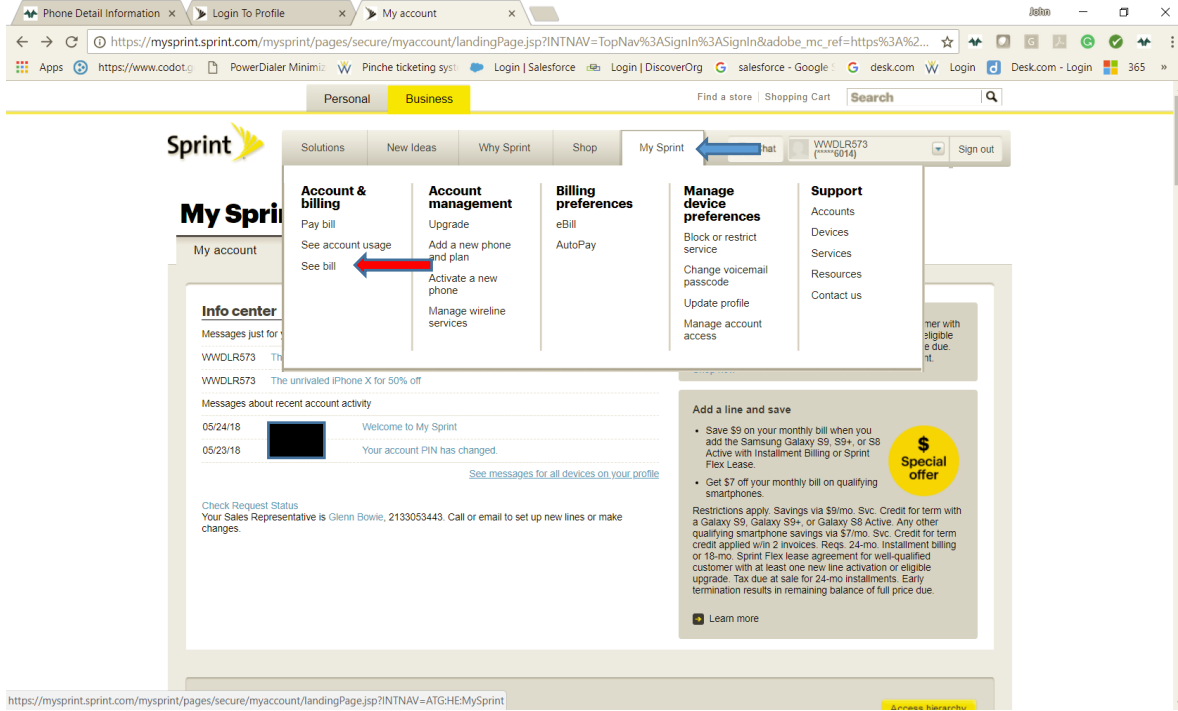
Phone Detail Information ×
Login To Profile ×
My account ×
John

https://mysprint.sprint.com/mysprint/pages/secure/myaccount/landingPage.jsp?INTNAV=TopNav%3ASignIn%3ASignIn&adobe_mc_ref=https%3A%2...

Apps https://www.codot.g PowerDialer Minimiz Pinche ticketing syst Login | Salesforce Login | DiscoverOrg salesforce - Google S desk.com Login Desk.com - Login 365 »

Personal Business
Find a store | Shopping Cart Search

Sprint
Solutions New Ideas Why Sprint Shop My Sprint
hat
WWDLR573 (*****6014)
Sign out

Account & billing
Pay bill
See account usage
See bill

Account management
Upgrade
Add a new phone and plan
Activate a new phone
Manage wireline services

Billing preferences
eBill
AutoPay

Manage device preferences
Block or restrict service
Change voicemail passcode
Update profile
Manage account access

Support
Accounts
Devices
Services
Resources
Contact us

My Sprin
My account

Info center
Messages just for
WWDLR573 Th
WWDLR573 The unrivaled iPhone X for 50% off
Messages about recent account activity
05/24/18 Welcome to My Sprint
05/23/18 Your account PIN has changed.
See messages for all devices on your profile

Check Request Status
Your Sales Representative is Glenn Bowie, 2133053443. Call or email to set up new lines or make changes.

mer with eligible e due. nt.

Add a line and save
• Save $9 on your monthly bill when you add the Samsung Galaxy S9, S9+, or S8 Active with Installment Billing or Sprint Flex Lease.
• Get $7 off your monthly bill on qualifying smartphones.
$ Special offer
Restrictions apply. Savings via $9/mo. Svc. Credit for term with a Galaxy S9, Galaxy S9+, or Galaxy S8 Active. Any other qualifying smartphone savings via $7/mo. Svc. Credit for term credit applied w/in 2 invoices. Reqs. 24-mo. Installment billing or 18-mo. Sprint Flex lease agreement for well-qualified customer with at least one new line activation or eligible upgrade. Tax due at sale for 24-mo installments. Early termination results in remaining balance of full price due.
Learn more

https://mysprint.sprint.com/mysprint/pages/secure/myaccount/landingPage.jsp?INTNAV=ATG:HE:MySprint
Access hierarchy